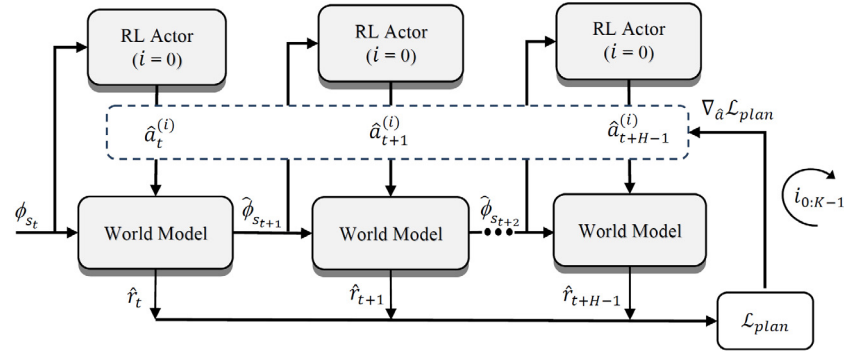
RL Actor
$(i = 0)$

RL Actor
$(i = 0)$

RL Actor
$(i = 0)$

$\nabla_{\hat{a}} \mathcal{L}_{plan}$

$\hat{a}_t^{(i)}$

$\hat{a}_{t+1}^{(i)}$

$\hat{a}_{t+H-1}^{(i)}$

$i_{0:K-1}$

$\phi_{s_t}$

World Model

$\hat{\phi}_{s_{t+1}}$

World Model

$\hat{\phi}_{s_{t+2}}$

World Model

$\hat{r}_t$

$\hat{r}_{t+1}$

$\hat{r}_{t+H-1}$

$\mathcal{L}_{plan}$